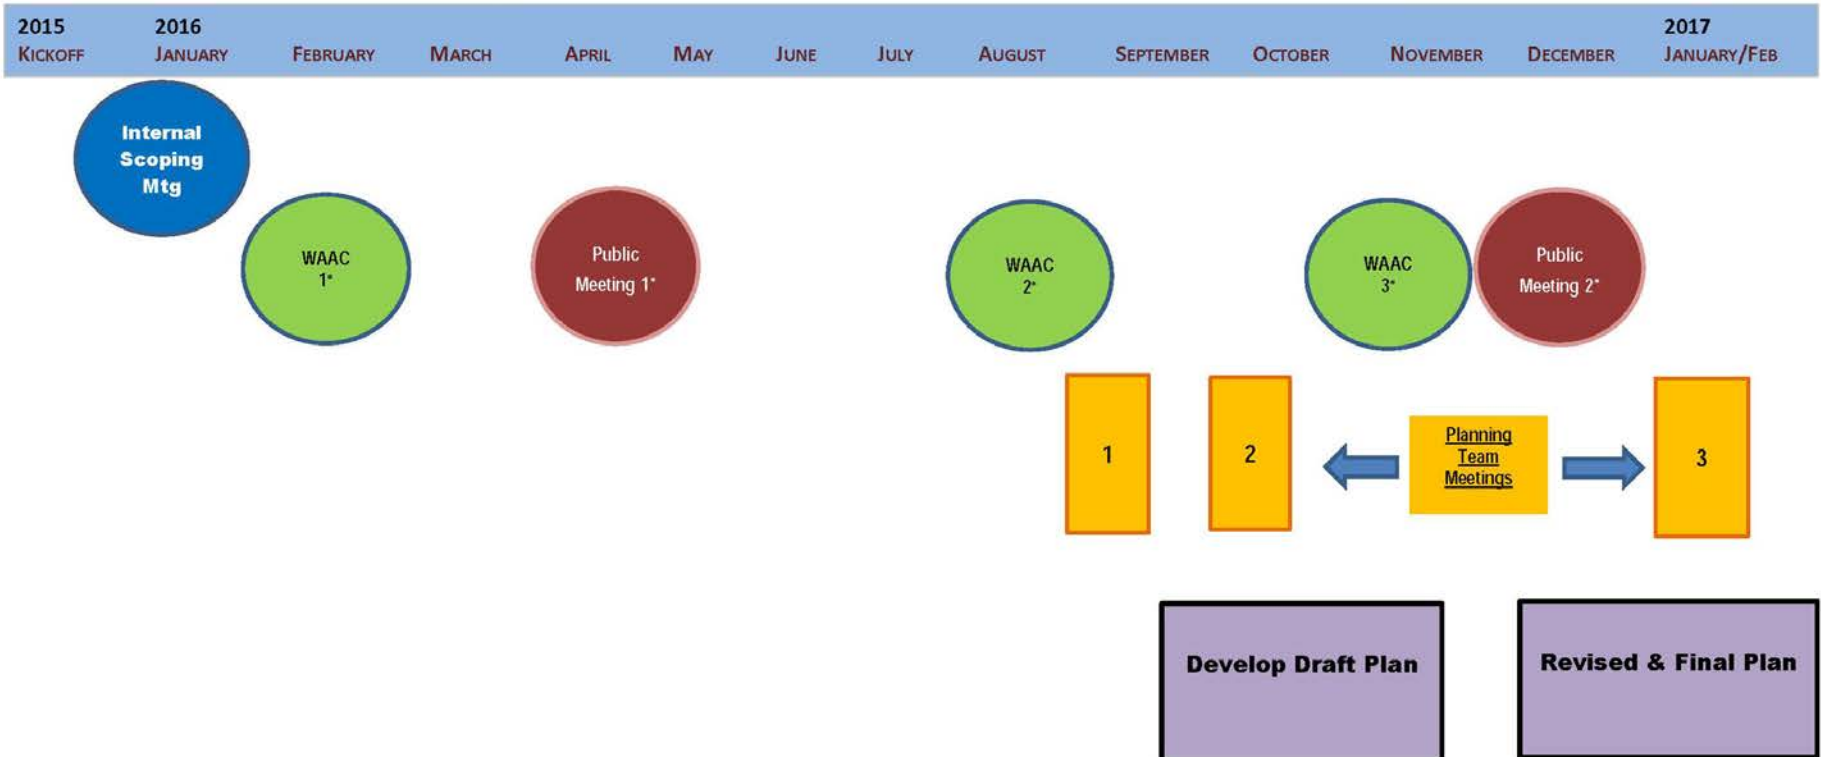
2015 KICKOFF | 2016 JANUARY | FEBRUARY | MARCH | APRIL | MAY | JUNE | JULY | AUGUST | SEPTEMBER | OCTOBER | NOVEMBER | DECEMBER | 2017 JANUARY/FEB

Internal Scoping Mtg

WAAC 1*

Public Meeting 1*

WAAC 2*

WAAC 3*

Public Meeting 2*

1

2

Planning Team Meetings

3

Develop Draft Plan

Revised & Final Plan